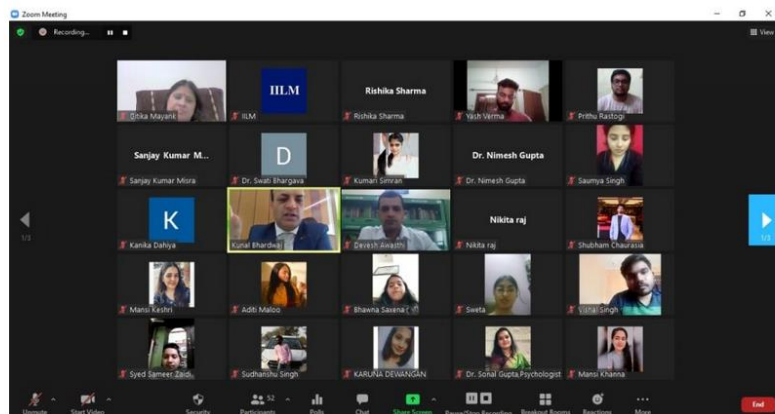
Zoom Meeting

Recording...

View

Ritika Mayank

IILM

IILM

Rishika Sharma

Rishika Sharma

Yash Verma

Prithu Rastogi

Sanjay Kumar M...

Sanjay Kumar Misra

D

Dr. Swati Bhargava

Kumari Simran

Dr. Nimesh Gupta

Dr. Nimesh Gupta

Saumya Singh

1/3

K

Kanika Dahiya

Kunal Bhardwaj

Devesh Awasthi

Nikita raj

Nikita raj

Shubham Chaurasia

1/3

Mansi Keshri

Aditi Maloo

Bhawna Saxena

Sweta

Vishal Singh

Syed Sameer Zaidi

Sudhanshu Singh

KARUNA DEWANGAN

Dr. Sonal Gupta,Psychologist

Mansi Khanna

Unmute

Start Video

Security

52

Participants

Polls

Chat

Share Screen

Pause/Stop Recording

Breakout Rooms

Reactions

More

End